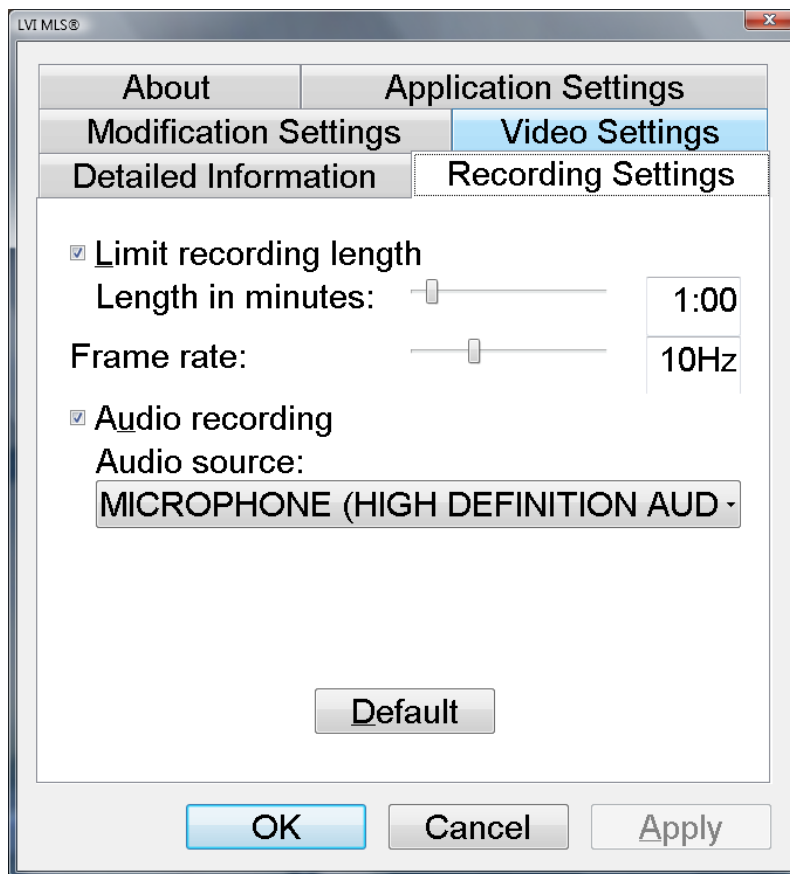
LVI MLS®

About
Application Settings
Modification Settings
Video Settings
Detailed Information
Recording Settings

Limit recording length
Length in minutes: 1:00
Frame rate: 10Hz

Audio recording
Audio source:
MICROPHONE (HIGH DEFINITION AUD

Default

OK
Cancel
Apply